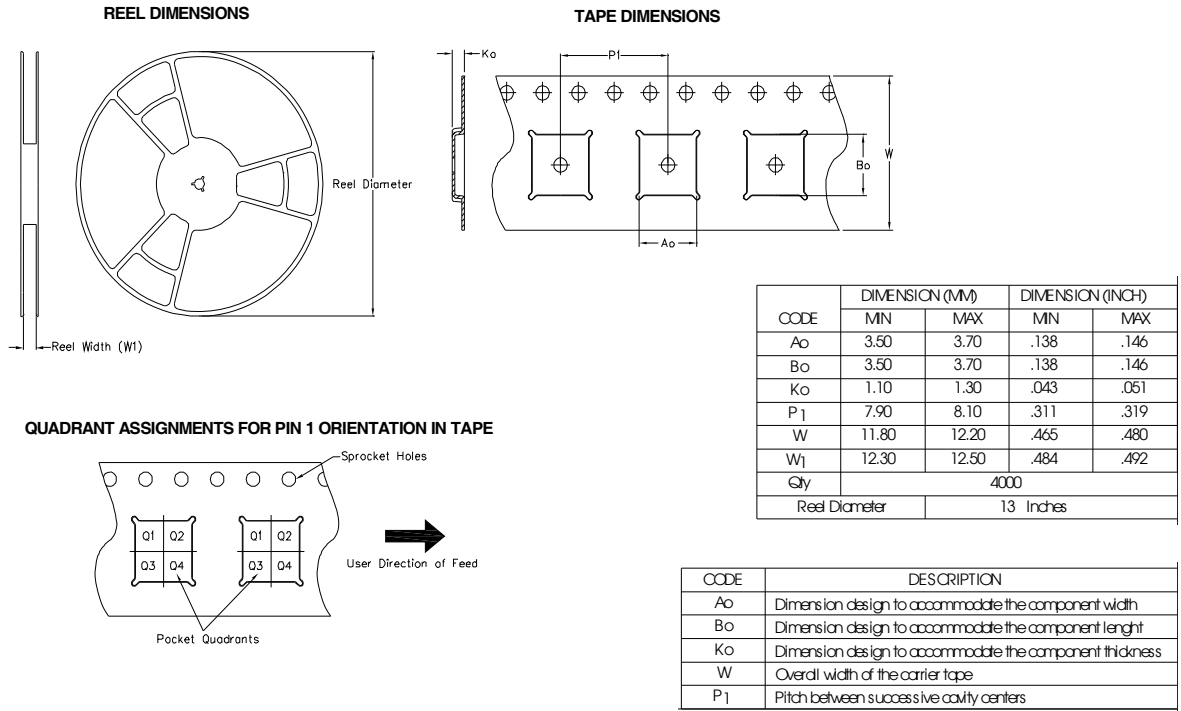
REEL DIMENSIONS

Reel Diameter

Reel Width (W1)

TAPE DIMENSIONS

Ko

P1

Bo

W

Ao

| CODE | DIMENSION (MM) MIN | DIMENSION (MM) MAX | DIMENSION (INCH) MIN | DIMENSION (INCH) MAX |
|---|---|---|---|---|
| Ao | 3.50 | 3.70 | .138 | .146 |
| Bo | 3.50 | 3.70 | .138 | .146 |
| Ko | 1.10 | 1.30 | .043 | .051 |
| P1 | 7.90 | 8.10 | .311 | .319 |
| W | 11.80 | 12.20 | .465 | .480 |
| W1 | 12.30 | 12.50 | .484 | .492 |
| Qty | 4000 | | | |
| Reel Diameter | 13 Inches | | | |

QUADRANT ASSIGNMENTS FOR PIN 1 ORIENTATION IN TAPE

Sprocket Holes

Q1 Q2
Q3 Q4

Q1 Q2
Q3 Q4

User Direction of Feed

Pocket Quadrants

| CODE | DESCRIPTION |
|---|---|
| Ao | Dimension design to accommodate the component width |
| Bo | Dimension design to accommodate the component lenght |
| Ko | Dimension design to accommodate the component thickness |
| W | Overall width of the carrier tape |
| P1 | Pitch between successive cavity centers |